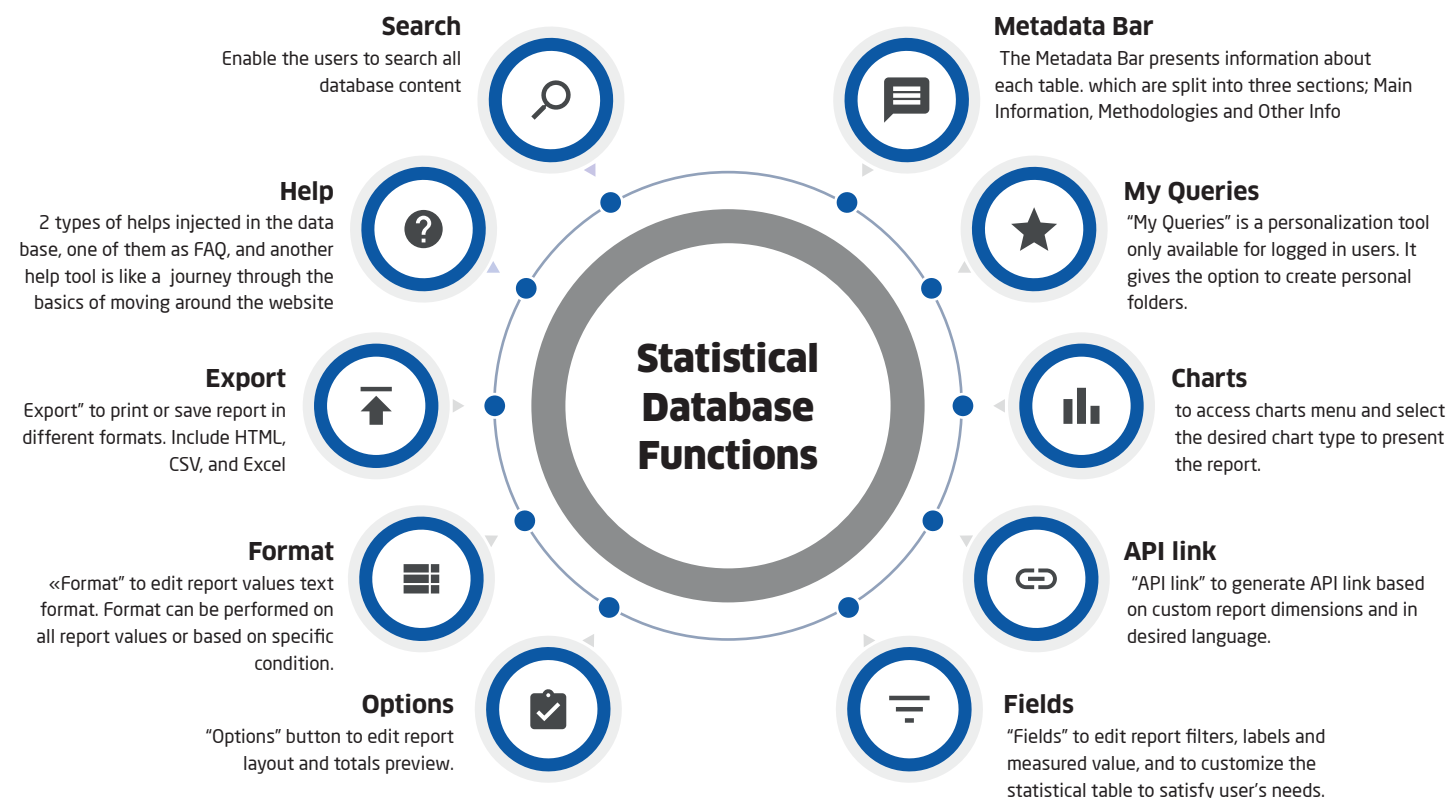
Search
Enable the users to search all database content

Help
2 types of helps injected in the data base, one of them as FAQ, and another help tool is like a journey through the basics of moving around the website

Export
Export" to print or save report in different formats. Include HTML, CSV, and Excel

Format
«Format" to edit report values text format. Format can be performed on all report values or based on specific condition.

Options
"Options" button to edit report layout and totals preview.

Statistical Database Functions

Metadata Bar
The Metadata Bar presents information about each table. which are split into three sections; Main Information, Methodologies and Other Info

My Queries
"My Queries" is a personalization tool only available for logged in users. It gives the option to create personal folders.

Charts
to access charts menu and select the desired chart type to present the report.

API link
"API link" to generate API link based on custom report dimensions and in desired language.

Fields
"Fields" to edit report filters, labels and measured value, and to customize the statistical table to satisfy user's needs.